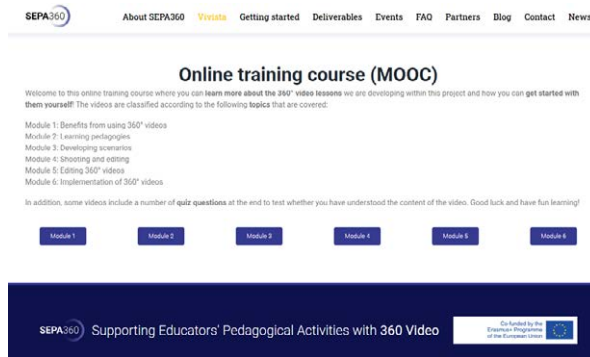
SEPA360 About SEPA360 Vivista Getting started Deliverables Events FAQ Partners Blog Contact News

Online training course (MOOC)

Welcome to this online training course where you can learn more about the 360° video lessons we are developing within this project and how you can get started with them yourself! The videos are classified according to the following topics that are covered:

Module 1: Benefits from using 360° videos
Module 2: Learning pedagogies
Module 3: Developing scenarios
Module 4: Shooting and editing
Module 5: Editing 360° videos
Module 6: Implementation of 360° videos

In addition, some videos include a number of quiz questions at the end to test whether you have understood the content of the video. Good luck and have fun learning!

Module 1 Module 2 Module 3 Module 4 Module 5 Module 6

SEPA360 Supporting Educators' Pedagogical Activities with 360 Video

Co-funded by the Erasmus+ Programme of the European Union